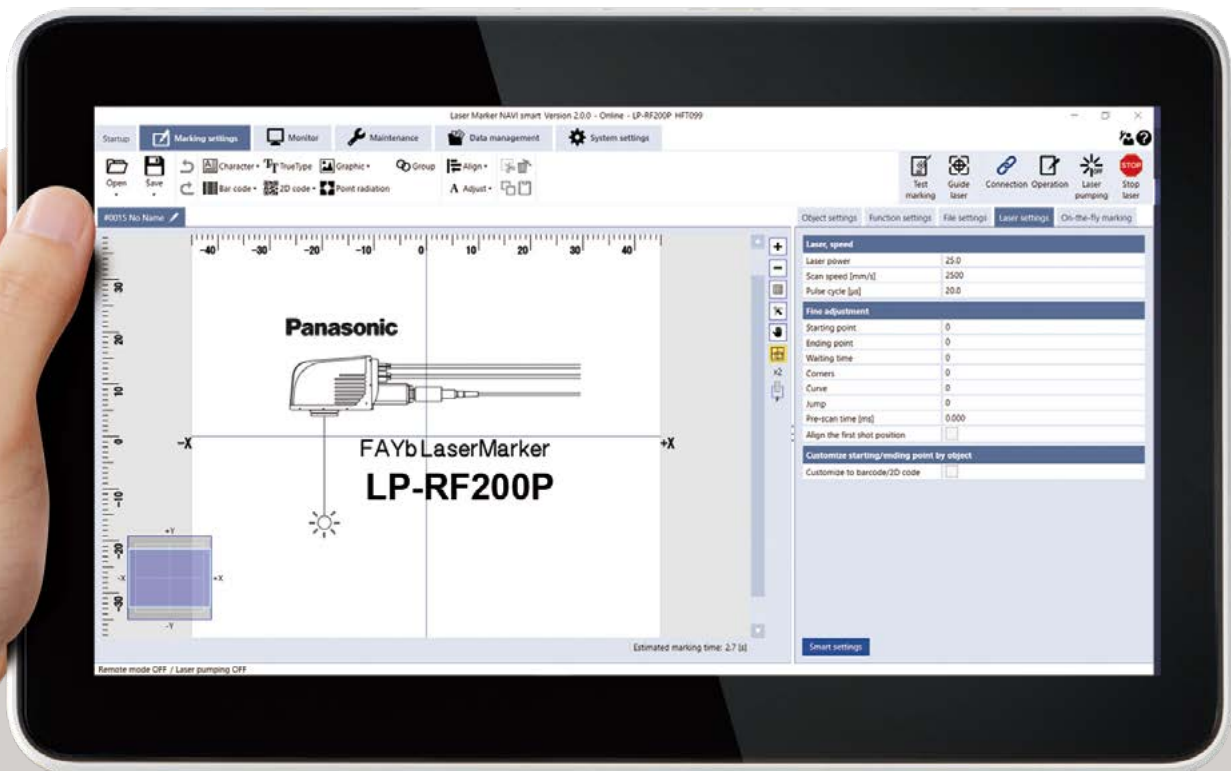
Laser Marker NAVI smart Version 2.0.0 - Online - LP-RF200P HFT099

Startup
Marking settings
Monitor
Maintenance
Data management
System settings

Open
Save
Character
TrueType
Graphic
Group
Align
Bar code
2D code
Point radiation
Adjust

Test marking
Guide laser
Connection
Operation
Laser pumping
Stop laser

#0015 No Name

-40 -30 -20 -10 0 10 20 30 40

30
20
10
0
-10
-20
-30

Panasonic

-X
+X

FAYb LaserMarker
LP-RF200P

+Y
-X
+X
-Y

x2

Estimated marking time: 2.7 [s]

Object settings
Function settings
File settings
Laser settings
On-the-fly marking

| Laser, speed | |
|---|---|
| Laser power | 25.0 |
| Scan speed [mm/s] | 2500 |
| Pulse cycle [µs] | 20.0 |

| Fine adjustment | |
|---|---|
| Starting point | 0 |
| Ending point | 0 |
| Waiting time | 0 |
| Corners | 0 |
| Curve | 0 |
| Jump | 0 |
| Pre-scan time [ms] | 0.000 |
| Align the first shot position | |

| Customize starting/ending point by object | |
|---|---|
| Customize to barcode/2D code | |

Smart settings

Remote mode OFF / Laser pumping OFF